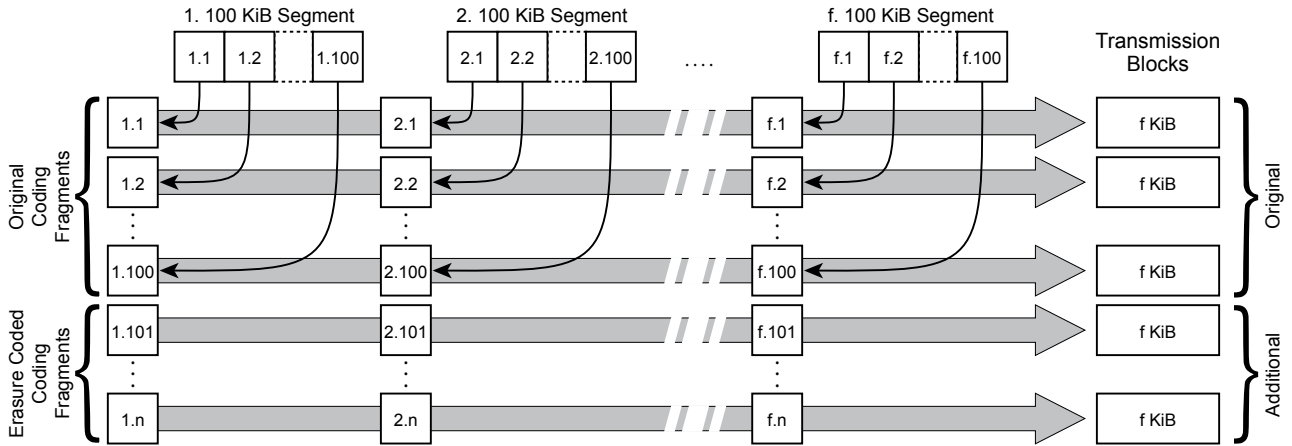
1. 100 KiB Segment

1.1 1.2 1.100

2. 100 KiB Segment

2.1 2.2 2.100

....

f. 100 KiB Segment

f.1 f.2 f.100

Transmission Blocks

Original Coding Fragments

1.1 2.1 f.1 f KiB

1.2 2.2 f.2 f KiB

1.100 2.100 f.100 f KiB

Original

Erasure Coded Coding Fragments

1.101 2.101 f.101 f KiB

1.n 2.n f.n f KiB

Additional